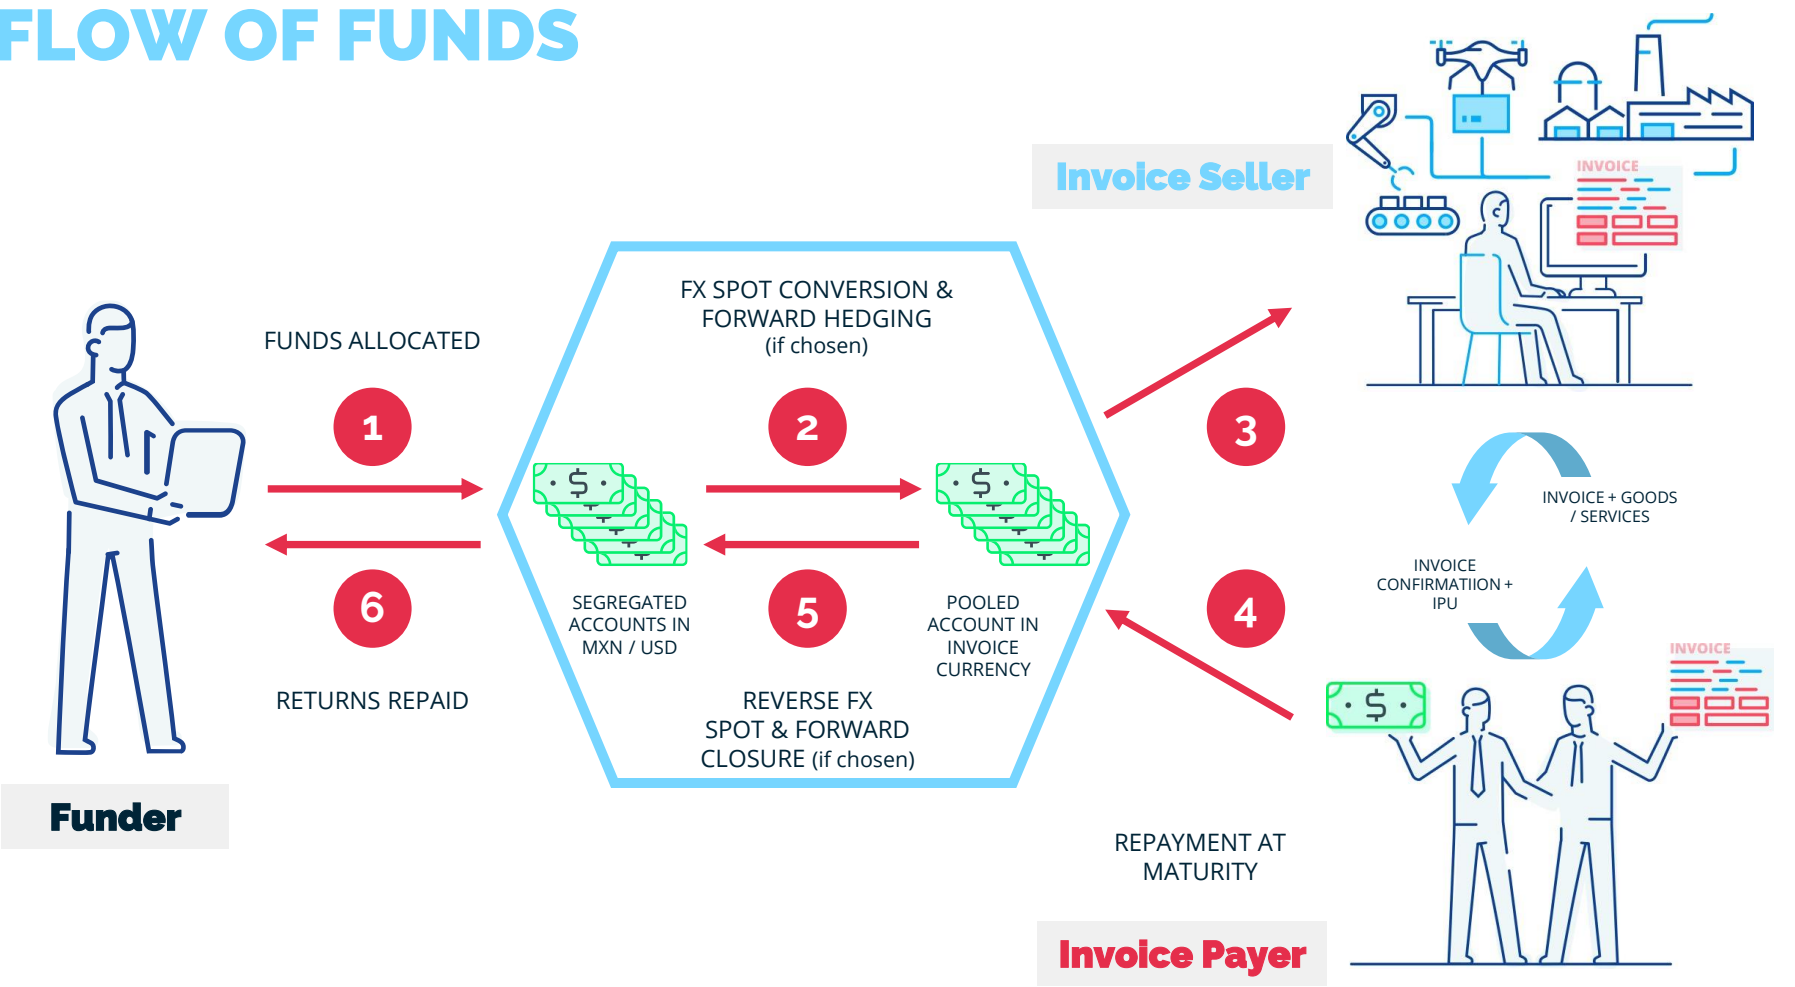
FLOW OF FUNDS

Invoice Seller

INVOICE

FUNDS ALLOCATED

1

FX SPOT CONVERSION & FORWARD HEDGING
(if chosen)

2

3

$

$

INVOICE + GOODS / SERVICES

INVOICE CONFIRMATIION + IPU

6

SEGREGATED ACCOUNTS IN MXN / USD

5

POOLED ACCOUNT IN INVOICE CURRENCY

4

INVOICE

$

RETURNS REPAID

REVERSE FX SPOT & FORWARD CLOSURE (if chosen)

Funder

REPAYMENT AT MATURITY

Invoice Payer